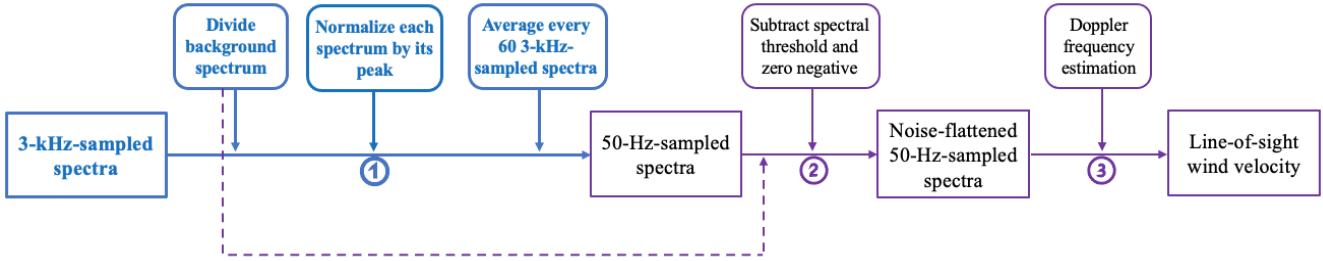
Divide background spectrum

Normalize each spectrum by its peak

Average every 60 3-kHz-sampled spectra

Subtract spectral threshold and zero negative

Doppler frequency estimation

3-kHz-sampled spectra

1

50-Hz-sampled spectra

2

Noise-flattened 50-Hz-sampled spectra

3

Line-of-sight wind velocity